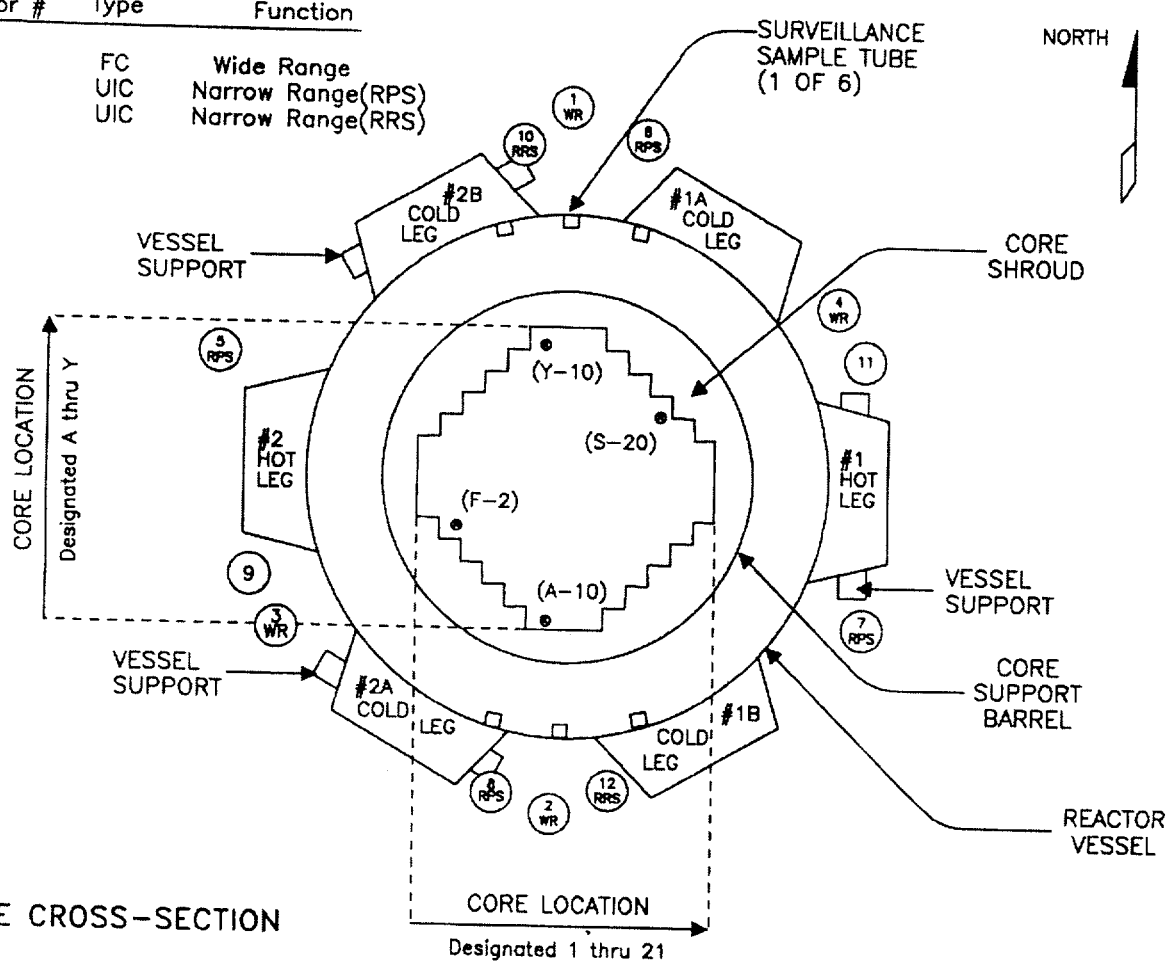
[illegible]or # Type Function

FC Wide Range
UIC Narrow Range(RPS)
UIC Narrow Range(RRS)

SURVEILLANCE SAMPLE TUBE (1 OF 6)

NORTH

1 WR

10 RRS

6 RPS

#2B COLD LEG

#1A COLD LEG

VESSEL SUPPORT

CORE SHROUD

4 WR

5 RPS

11

CORE LOCATION
Designated A thru Y

(Y-10)

(S-20)

#2 HOT LEG

#1 HOT LEG

(F-2)

9

(A-10)

VESSEL SUPPORT

3 WR

7 RPS

VESSEL SUPPORT

CORE SUPPORT BARREL

#2A COLD LEG

#1B COLD LEG

8 RPS

12 RRS

2 WR

REACTOR VESSEL

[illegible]E CROSS-SECTION

CORE LOCATION
Designated 1 thru 21